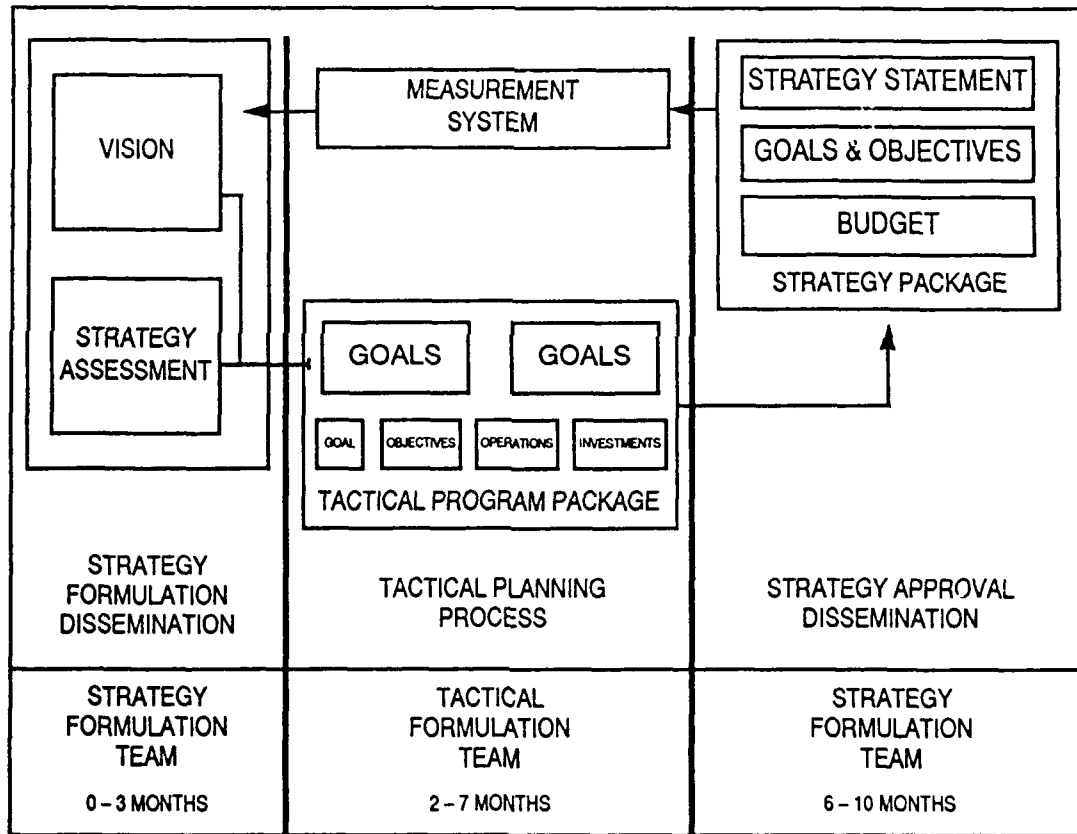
VISION

STRATEGY ASSESSMENT

MEASUREMENT SYSTEM

GOALS

GOALS

GOAL

OBJECTIVES

OPERATIONS

INVESTMENTS

TACTICAL PROGRAM PACKAGE

STRATEGY STATEMENT

GOALS & OBJECTIVES

BUDGET

STRATEGY PACKAGE

STRATEGY FORMULATION DISSEMINATION

TACTICAL PLANNING PROCESS

STRATEGY APPROVAL DISSEMINATION

| STRATEGY FORMULATION TEAM | TACTICAL FORMULATION TEAM | STRATEGY FORMULATION TEAM |
|---|---|---|
| 0 – 3 MONTHS | 2 – 7 MONTHS | 6 – 10 MONTHS |